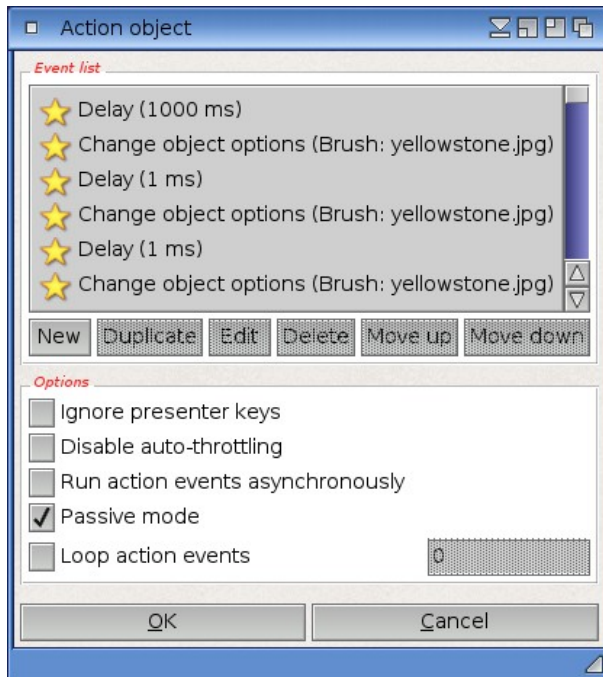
Action object

Event list

Delay (1000 ms)
Change object options (Brush: yellowstone.jpg)
Delay (1 ms)
Change object options (Brush: yellowstone.jpg)
Delay (1 ms)
Change object options (Brush: yellowstone.jpg)

New | Duplicate | Edit | Delete | Move up | Move down

Options

Ignore presenter keys
Disable auto-throttling
Run action events asynchronously
✓ Passive mode
Loop action events 0

OK | Cancel